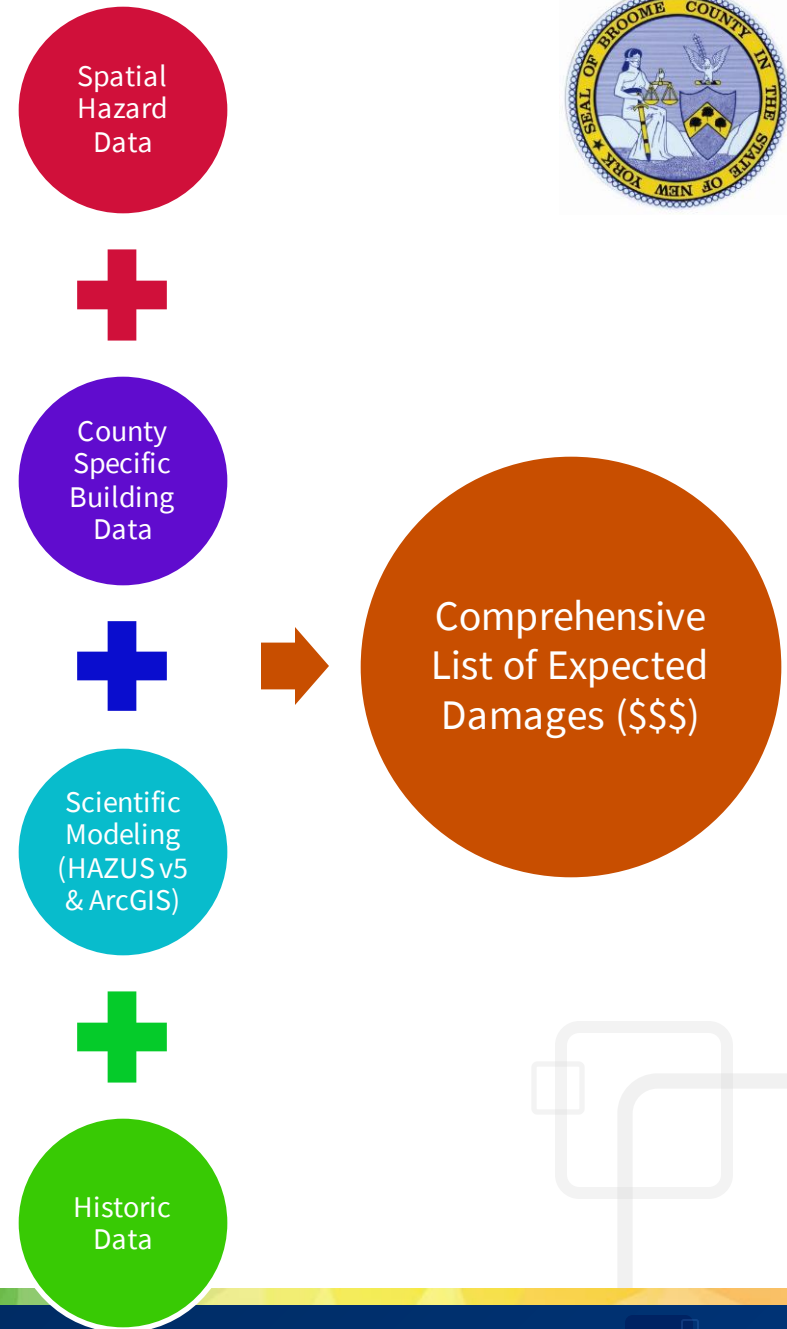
Spatial Hazard Data

County Specific Building Data

Scientific Modeling (HAZUS v5 & ArcGIS)

Historic Data

Comprehensive List of Expected Damages (\$\$\$)

SEAL OF BROOME COUNTY IN THE STATE OF NEW YORK